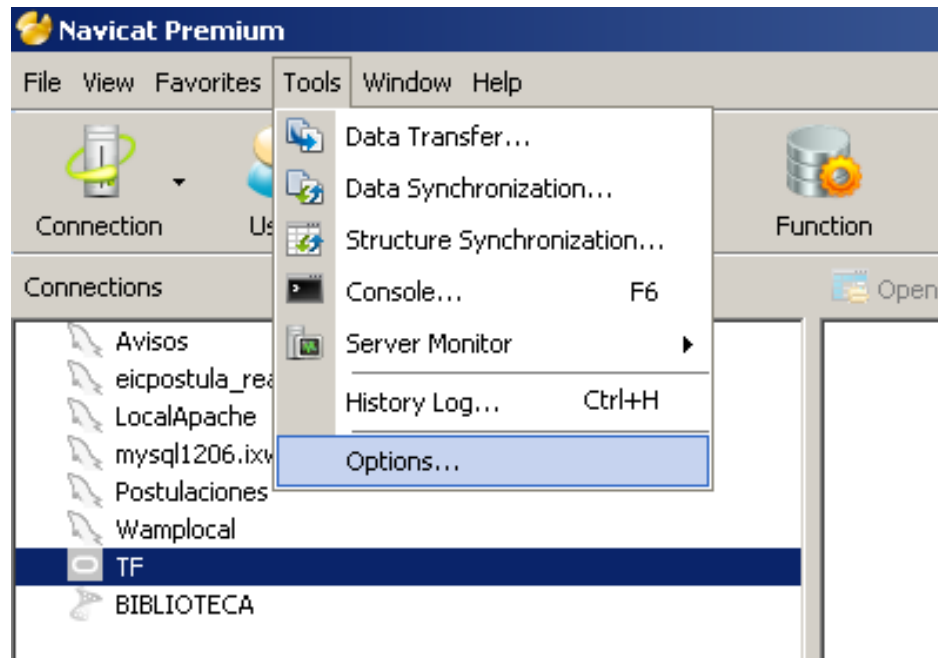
Navicat Premium

File View Favorites Tools Window Help

Connection Us Function

Connections Open

Data Transfer...
Data Synchronization...
Structure Synchronization...
Console... F6
Server Monitor
History Log... Ctrl+H
Options...

Avisos
eicpostula_rea
LocalApache
mysql1206.ixw
Postulaciones
Wamplocal
TF
BIBLIOTECA